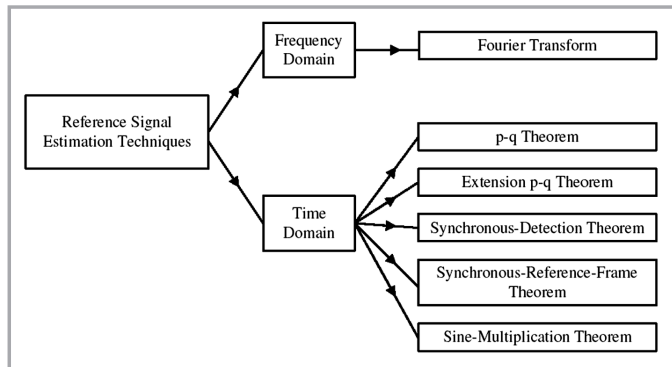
Reference Signal Estimation Techniques

Frequency Domain

Fourier Transform

Time Domain

p-q Theorem

Extension p-q Theorem

Synchronous-Detection Theorem

Synchronous-Reference-Frame Theorem

Sine-Multiplication Theorem